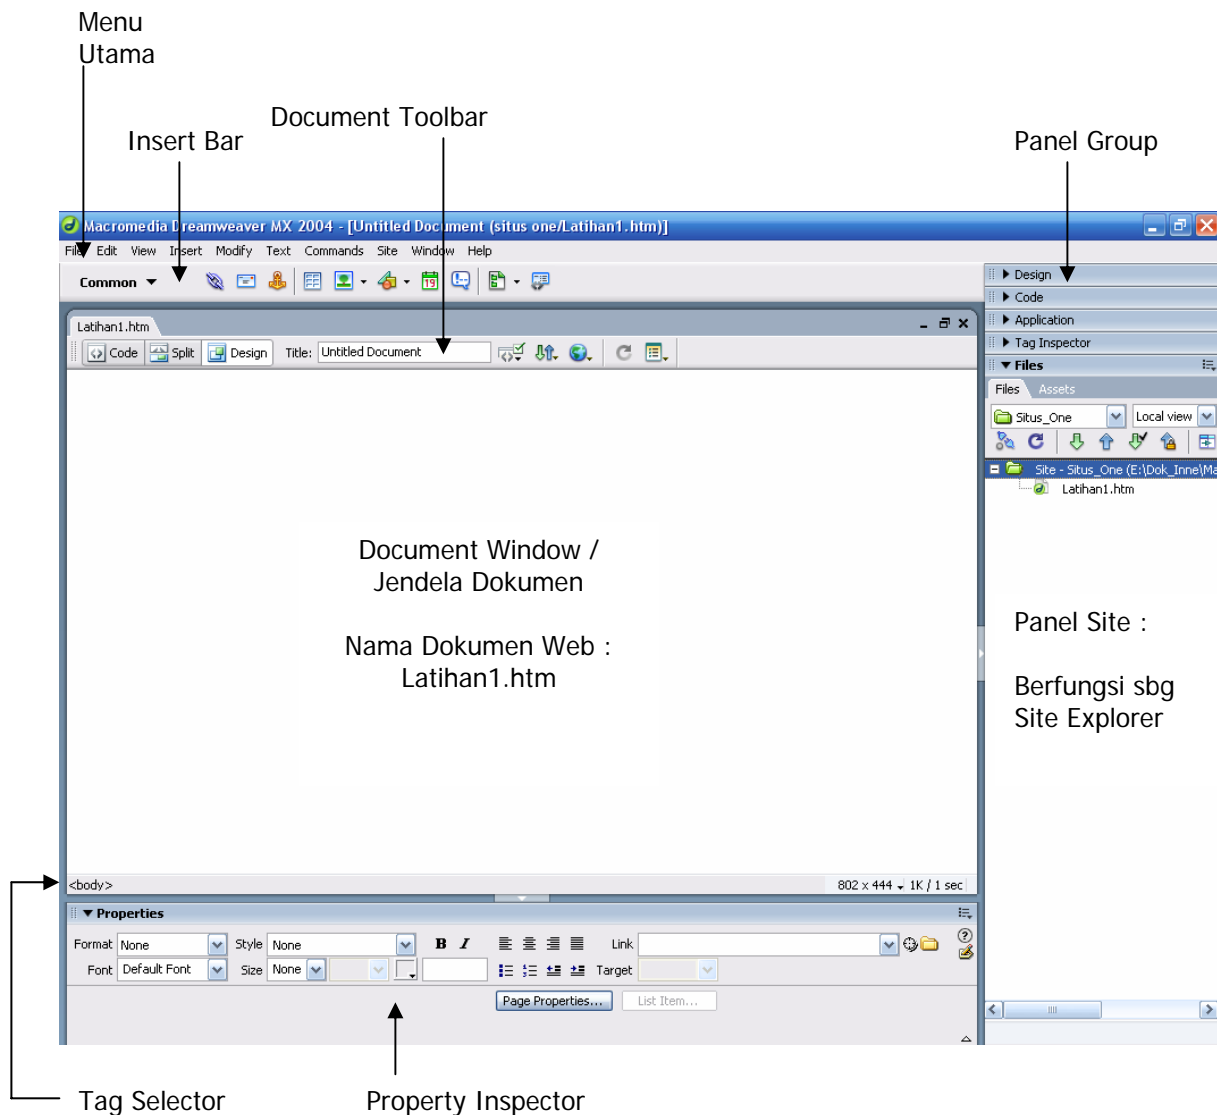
Menu Utama

Document Toolbar

Insert Bar

Panel Group

Macromedia Dreamweaver MX 2004 - [Untitled Document (situs one/Latihan1.htm)]

File Edit View Insert Modify Text Commands Site Window Help

Common

Latihan1.htm

Code Split Design Title: Untitled Document

Design
Code
Application
Tag Inspector
Files

Files Assets

Situs_One Local view

Site - Situs_One (E:\Dok_Inne\Ma

Latihan1.htm

Document Window / Jendela Dokumen

Nama Dokumen Web : Latihan1.htm

Panel Site :

Berfungsi sbg Site Explorer

<body>

802 x 444 1K / 1 sec

Properties

Format None Style None Link

Font Default Font Size None Target

Page Properties... List Item...

Tag Selector

Property Inspector